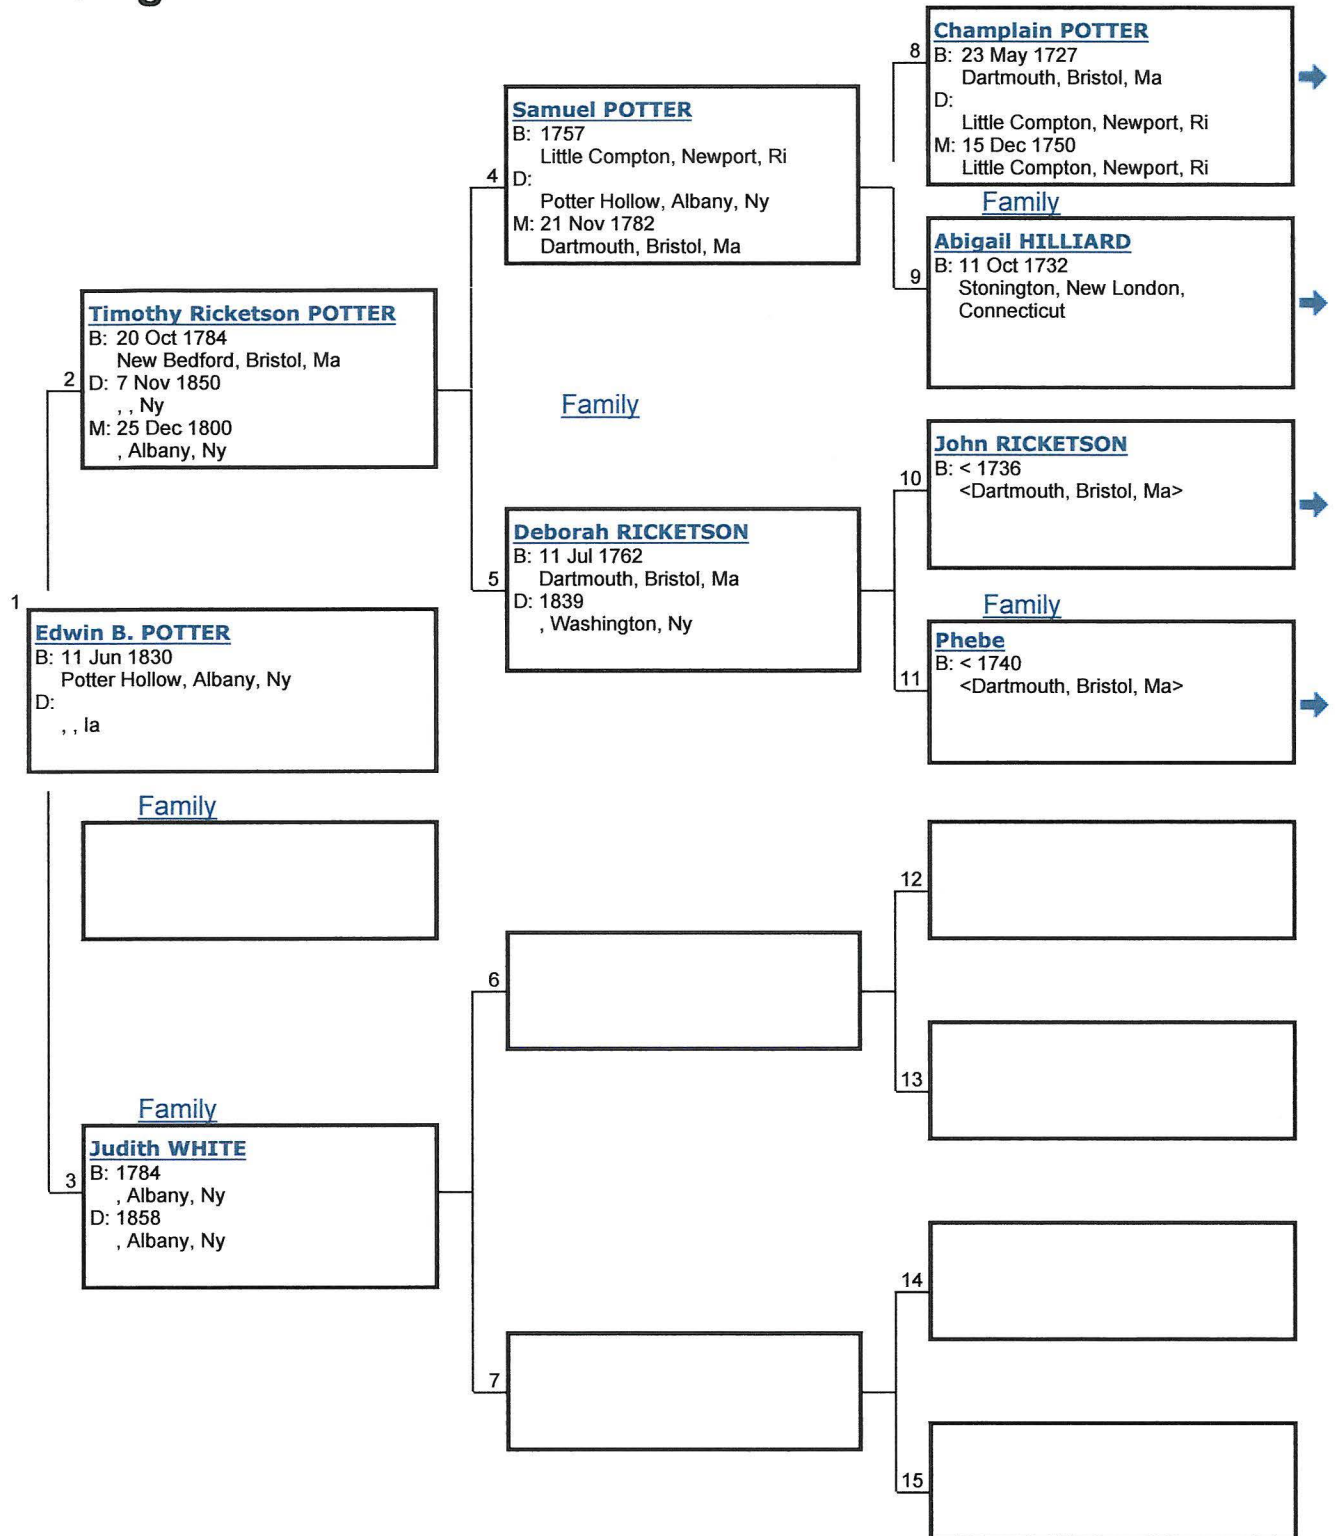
8
Champlain POTTER
B: 23 May 1727
Dartmouth, Bristol, Ma
D:
Little Compton, Newport, Ri
M: 15 Dec 1750
Little Compton, Newport, Ri

4
Samuel POTTER
B: 1757
Little Compton, Newport, Ri
D:
Potter Hollow, Albany, Ny
M: 21 Nov 1782
Dartmouth, Bristol, Ma

Family

9
Abigail HILLIARD
B: 11 Oct 1732
Stonington, New London, Connecticut

2
Timothy Ricketson POTTER
B: 20 Oct 1784
New Bedford, Bristol, Ma
D: 7 Nov 1850
, , Ny
M: 25 Dec 1800
, Albany, Ny

Family

10
John RICKETSON
B: < 1736
<Dartmouth, Bristol, Ma>

5
Deborah RICKETSON
B: 11 Jul 1762
Dartmouth, Bristol, Ma
D: 1839
, Washington, Ny

Family

1
Edwin B. POTTER
B: 11 Jun 1830
Potter Hollow, Albany, Ny
D:
, , Ia

11
Phebe
B: < 1740
<Dartmouth, Bristol, Ma>

Family

12

6

13

Family

3
Judith WHITE
B: 1784
, Albany, Ny
D: 1858
, Albany, Ny

14

7

15